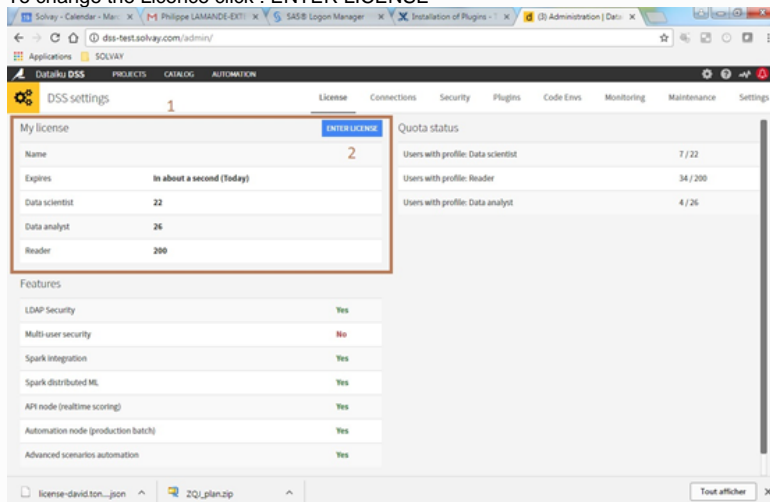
To change the License click : ENTER LICENSE

Solvay - Calendar - Ma: ×
M Philippe LAMANDE-EXT ×
SASB Logon Manager ×
Installation of Plugins - ×
(3) Administration | Data ×

dss-test.solvay.com/admin/

Applications SOLVAY

Dataiku DSS PROJECTS CATALOG AUTOMATION

DSS settings 1

License Connections Security Plugins Code Envs Monitoring Maintenance Settings

My license ENTER LICENSE 2

| Name | |
|---|---|
| Expires | In about a second (Today) |
| Data scientist | 22 |
| Data analyst | 26 |
| Reader | 200 |

Quota status

| Users with profile: Data scientist | 7 / 22 |
|---|---|
| Users with profile: Reader | 34 / 200 |
| Users with profile: Data analyst | 4 / 26 |

Features

| LDAP Security | Yes |
|---|---|
| Multi-user security | No |
| Spark integration | Yes |
| Spark distributed ML | Yes |
| API node (realtime scoring) | Yes |
| Automation node (production batch) | Yes |
| Advanced scenarios automation | Yes |

license-david.ton....json ^ ZQJ_plan.zip ^ Tout afficher ×